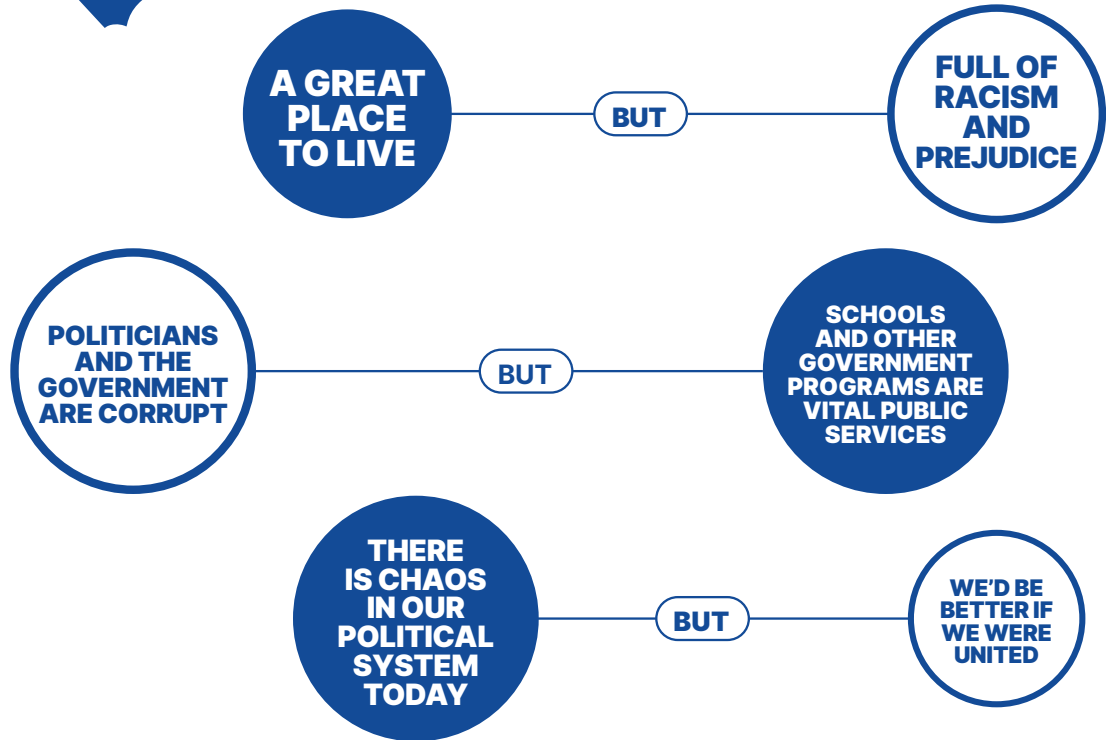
A GREAT PLACE TO LIVE

BUT

FULL OF RACISM AND PREJUDICE

POLITICIANS AND THE GOVERNMENT ARE CORRUPT

BUT

SCHOOLS AND OTHER GOVERNMENT PROGRAMS ARE VITAL PUBLIC SERVICES

THERE IS CHAOS IN OUR POLITICAL SYSTEM TODAY

BUT

WE'D BE BETTER IF WE WERE UNITED